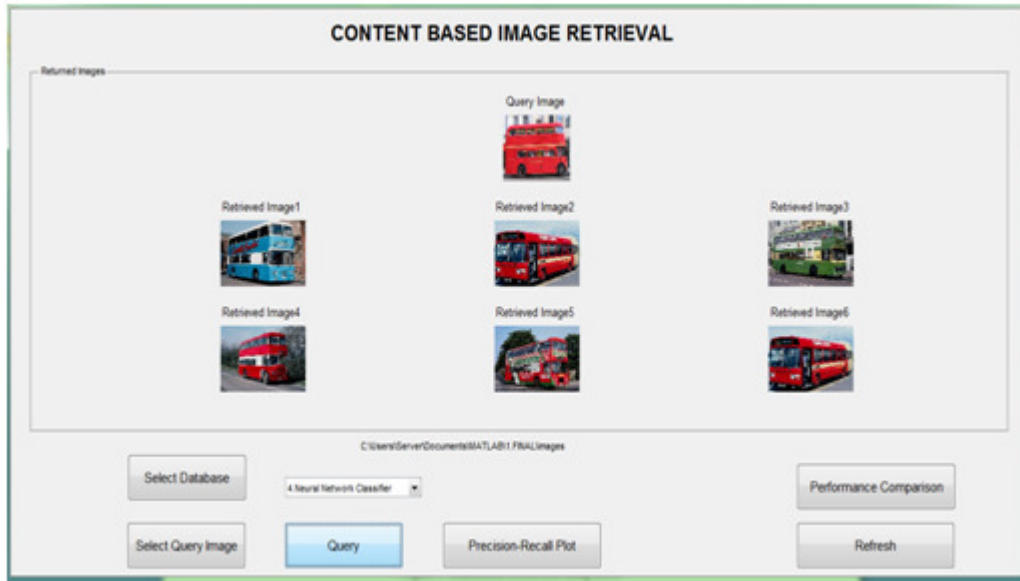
CONTENT BASED IMAGE RETRIEVAL

Returned Images

Query Image

Retrieved Image1

Retrieved Image2

Retrieved Image3

Retrieved Image4

Retrieved Image5

Retrieved Image6

C:\Users\Server\Documents\MATLAB\1.FINAL\images

Select Database

4.Neural Network Classifier

Performance Comparison

Select Query Image

Query

Precision-Recall Plot

Refresh